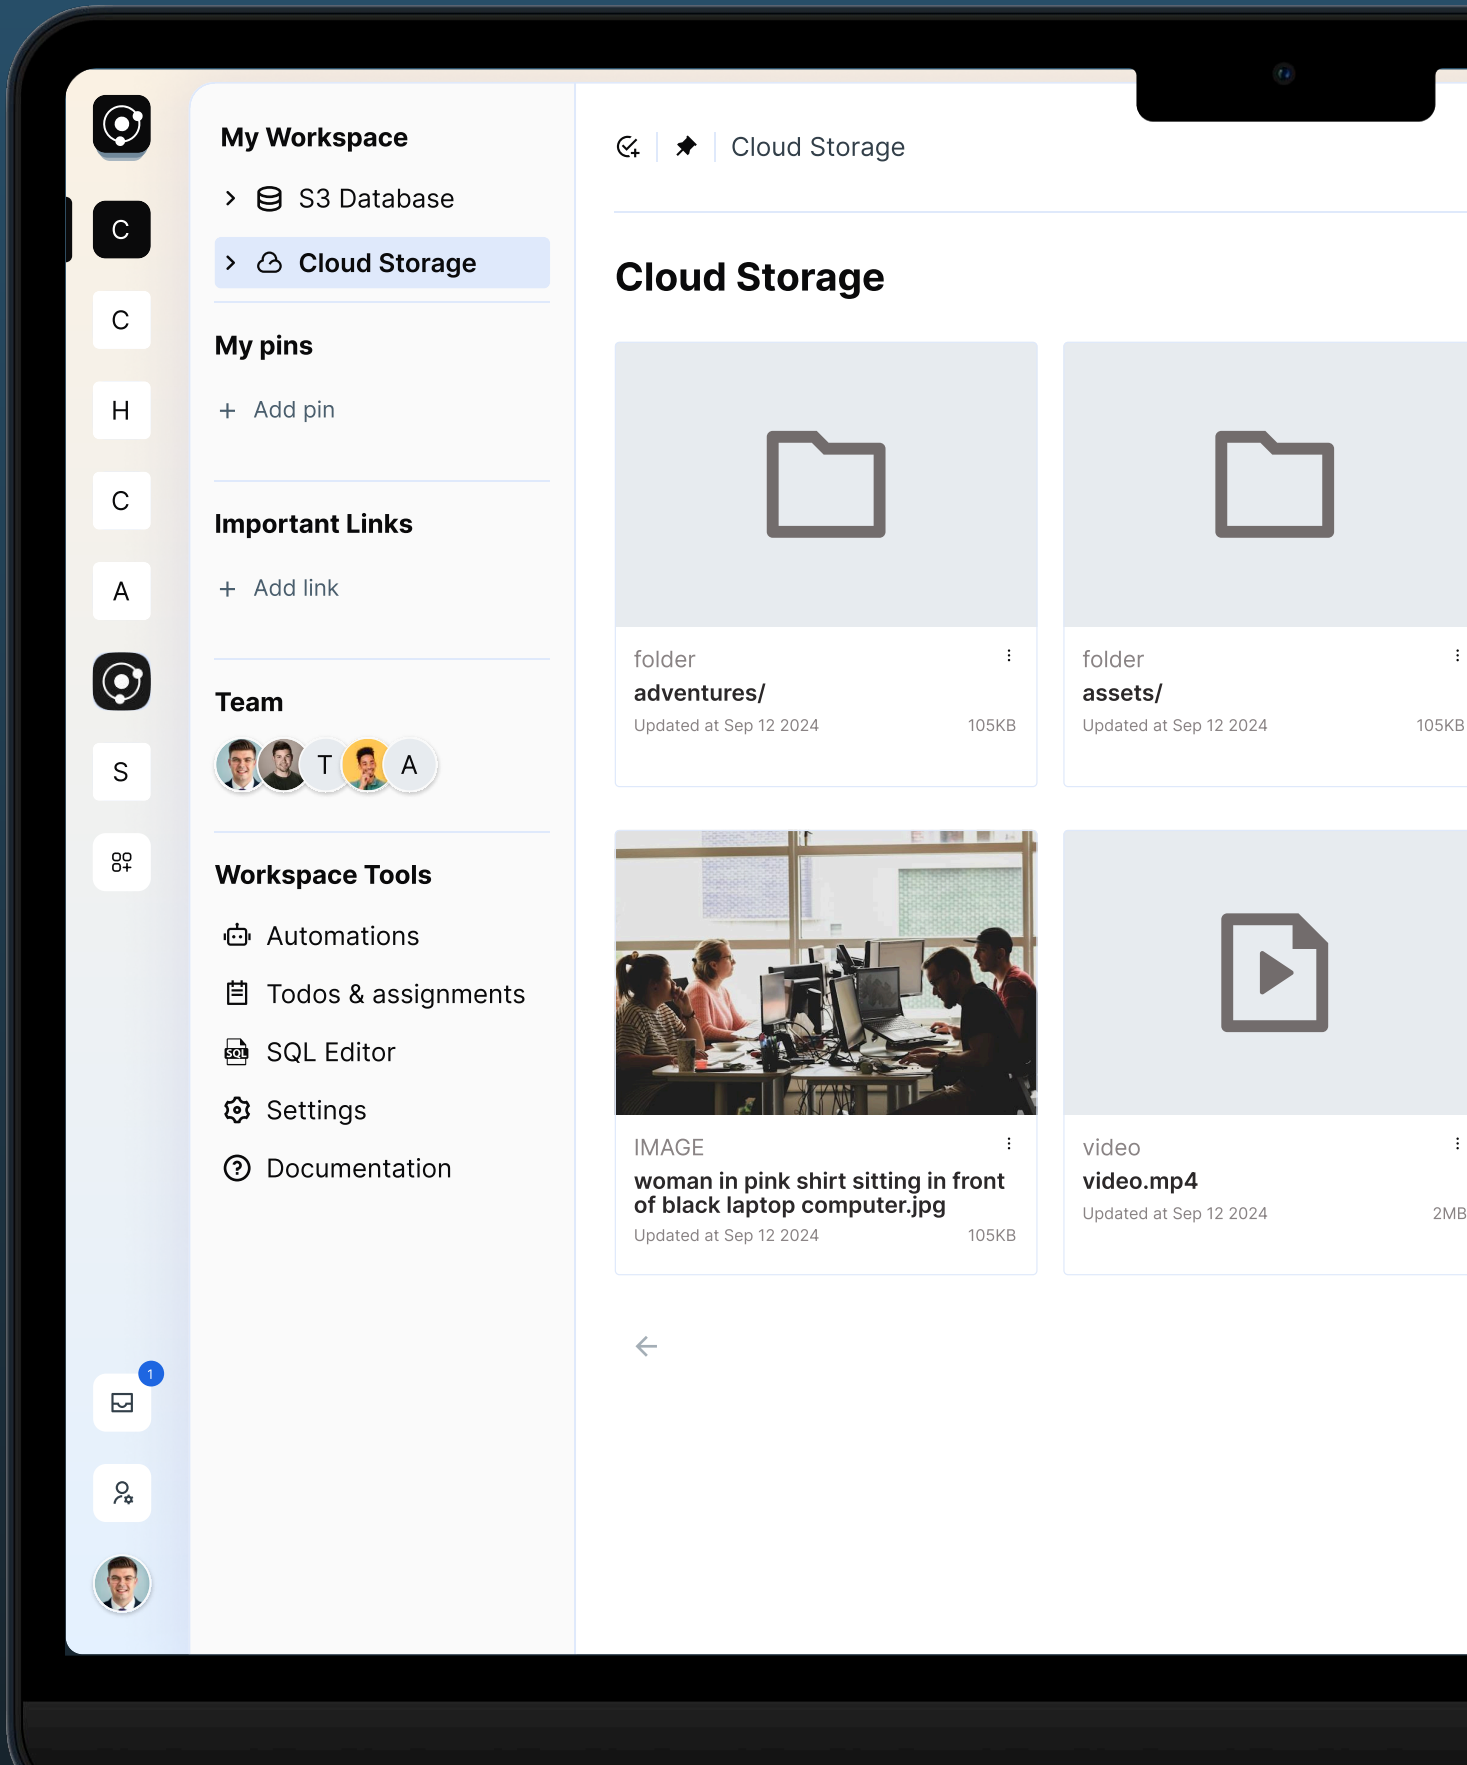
C
C
H
C
A
S
1

My Workspace
S3 Database
Cloud Storage

My pins
+ Add pin

Important Links
+ Add link

Team
T A

Workspace Tools
Automations
Todos & assignments
SQL Editor
Settings
Documentation

Cloud Storage

Cloud Storage

folder
adventures/
Updated at Sep 12 2024 105KB

folder
assets/
Updated at Sep 12 2024 105KB

IMAGE
woman in pink shirt sitting in front of black laptop computer.jpg
Updated at Sep 12 2024 105KB

video
video.mp4
Updated at Sep 12 2024 2MB